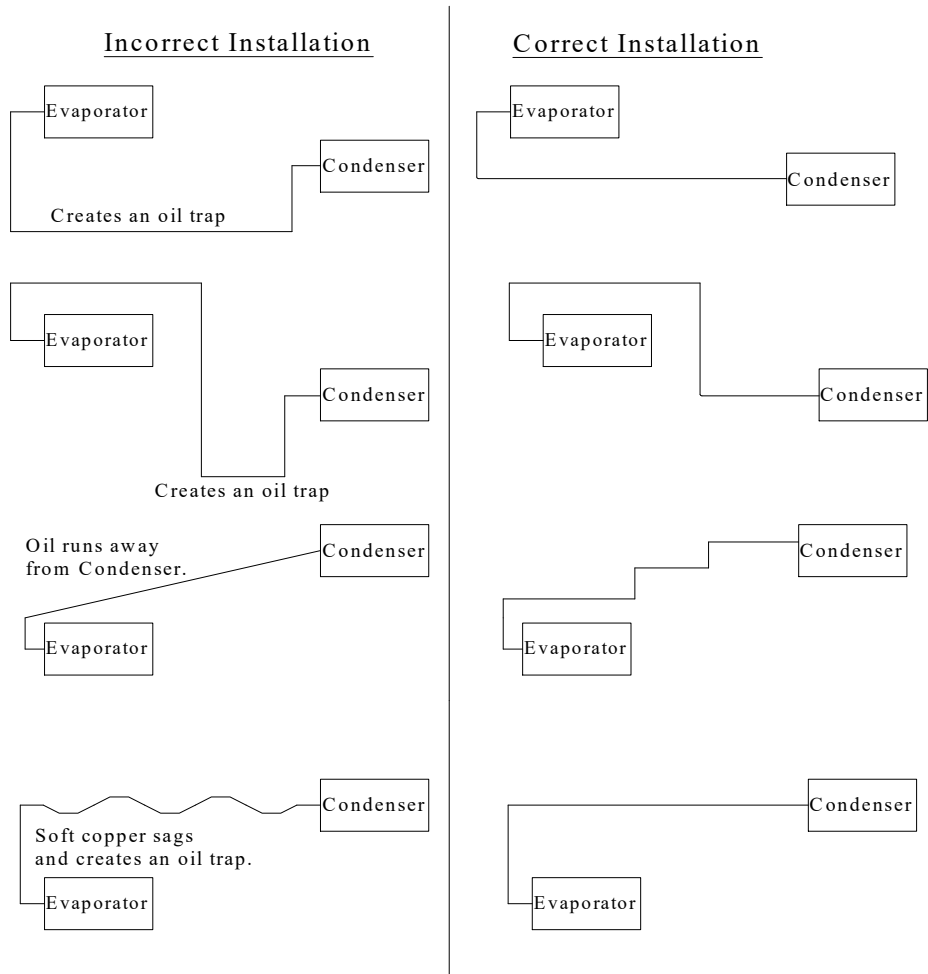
Incorrect Installation

Evaporator

Condenser

Creates an oil trap

Evaporator

Condenser

Creates an oil trap

Oil runs away from Condenser.

Condenser

Evaporator

Condenser

Soft copper sags and creates an oil trap.

Evaporator

Correct Installation

Evaporator

Condenser

Evaporator

Condenser

Condenser

Evaporator

Condenser

Evaporator